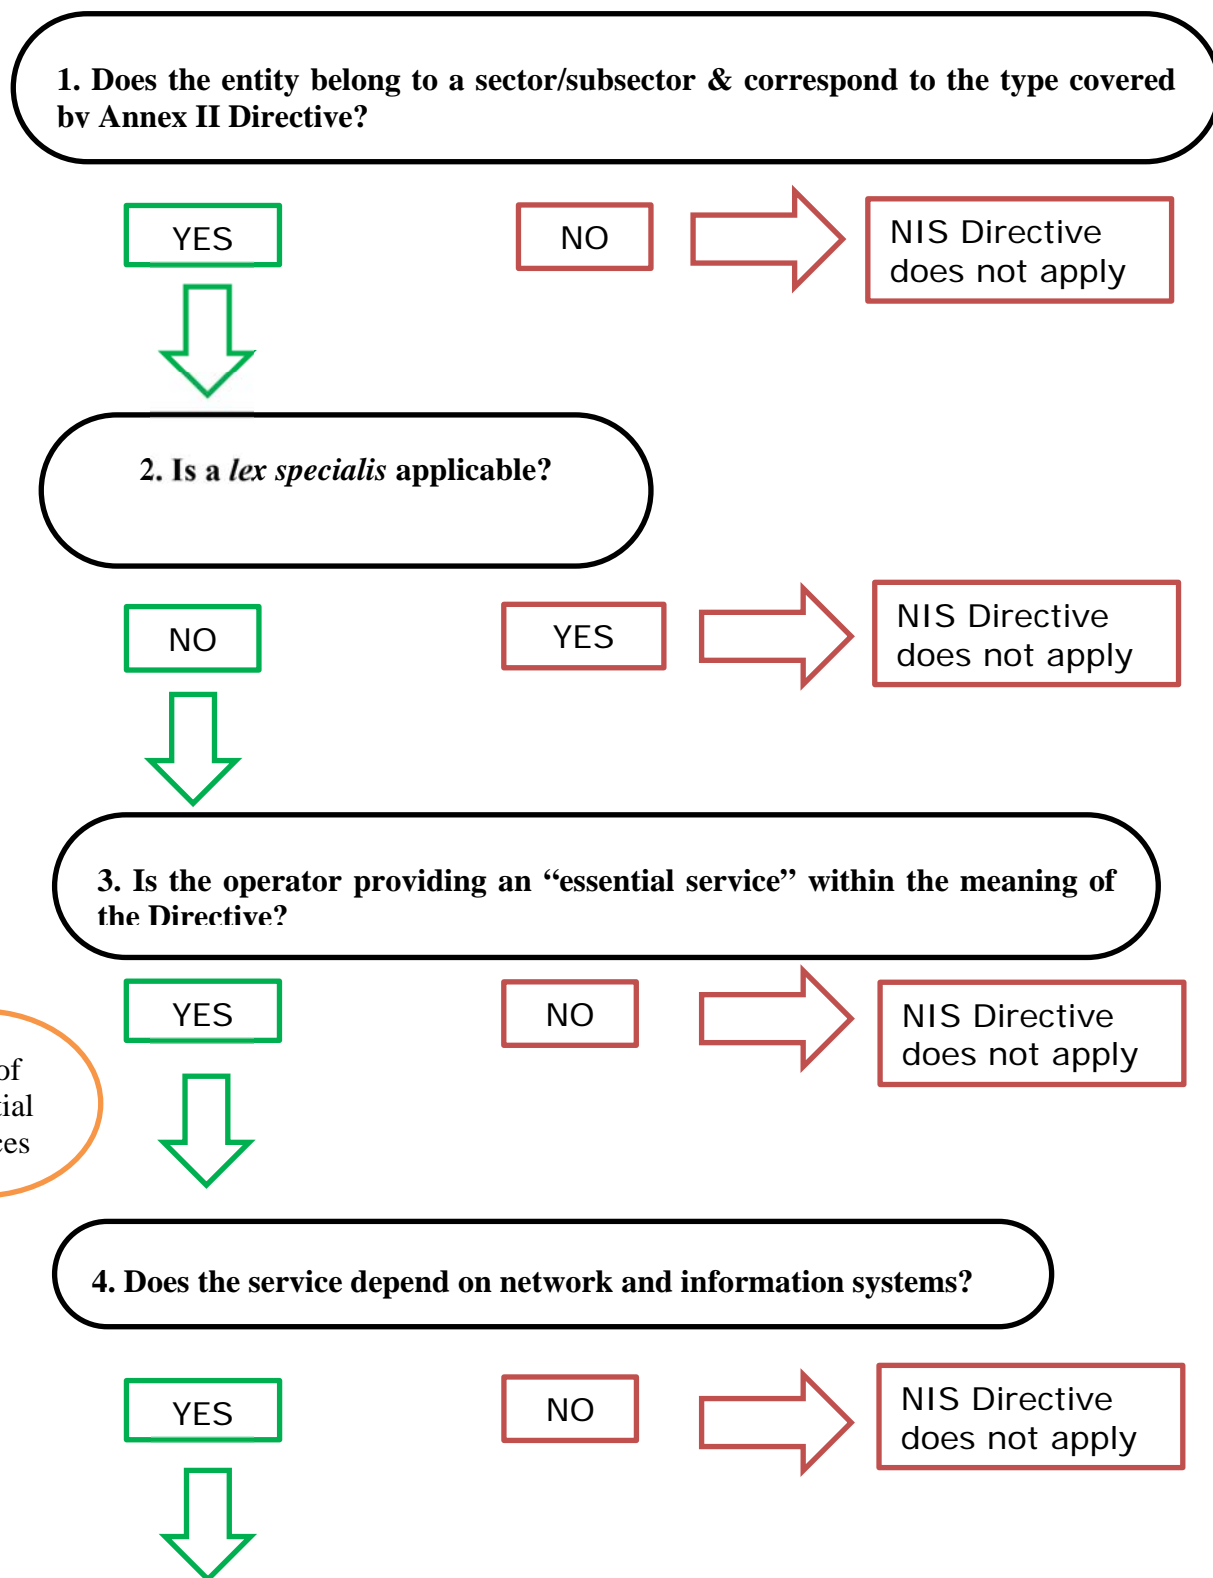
1. Does the entity belong to a sector/subsector & correspond to the type covered bv Annex II Directive?

YES

NO

NIS Directive does not apply

2. Is a *lex specialis* applicable?

NO

YES

NIS Directive does not apply

3. Is the operator providing an "essential service" within the meaning of the Directive?

YES

NO

NIS Directive does not apply

of
tial
ces

4. Does the service depend on network and information systems?

YES

NO

NIS Directive does not apply